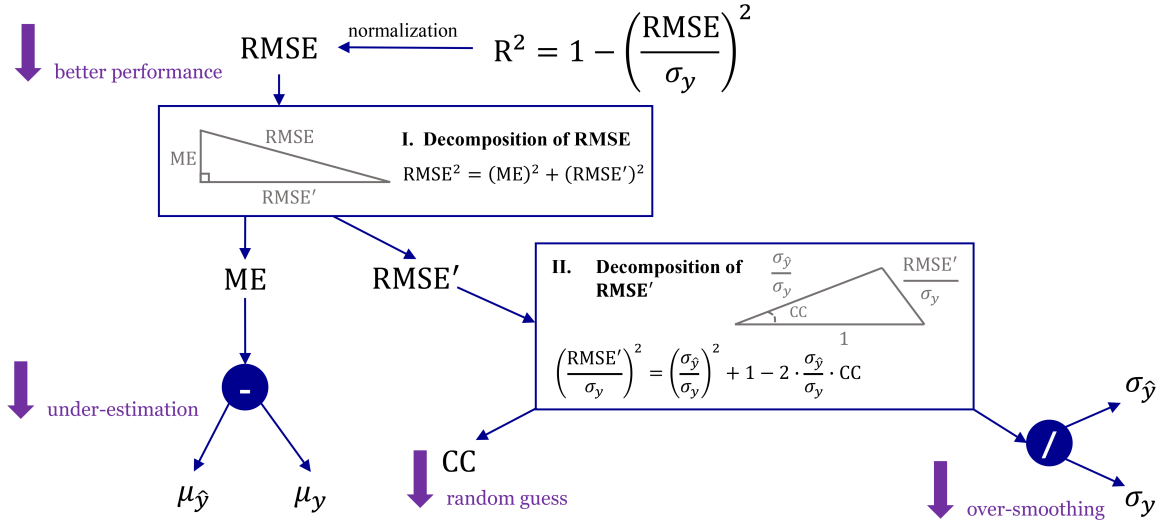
better performance

RMSE

normalization

$R^2 = 1 - \left(\frac{RMSE}{\sigma_y}\right)^2$

ME

RMSE

RMSE′

I. Decomposition of RMSE

$RMSE^2 = (ME)^2 + (RMSE')^2$

ME

RMSE′

II. Decomposition of RMSE′

$\frac{\sigma_{\hat{y}}}{\sigma_y}$

$\frac{RMSE'}{\sigma_y}$

CC

1

$\left(\frac{RMSE'}{\sigma_y}\right)^2 = \left(\frac{\sigma_{\hat{y}}}{\sigma_y}\right)^2 + 1 - 2 \cdot \frac{\sigma_{\hat{y}}}{\sigma_y} \cdot CC$

under-estimation

-

$\mu_{\hat{y}}$

$\mu_y$

CC

random guess

/

$\sigma_{\hat{y}}$

$\sigma_y$

over-smoothing